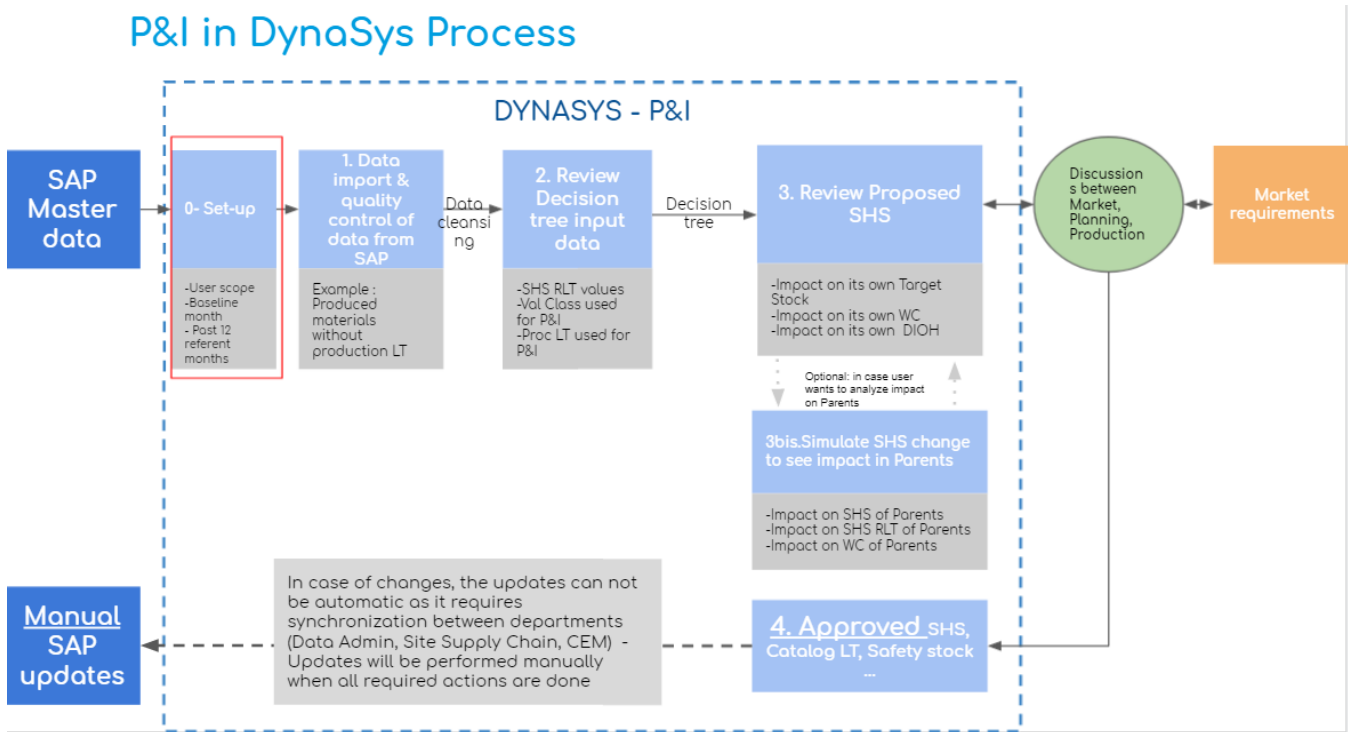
P&I in DynaSys Process

DYNASYS - P&I

SAP Master data

0- Set-up

-User scope
-Baseline month
- Past 12 referent months

1. Data import & quality control of data from SAP

Example : Produced materials without production LT

Data cleansing

2. Review Decision tree input data

-SHS RLT values
-Val Class used for P&I
-Proc LT used for P&I

Decision tree

3. Review Proposed SHS

-Impact on its own Target Stock
-Impact on its own WC
-Impact on its own DIOH

Optional: in case user wants to analyze impact on Parents

3bis.Simulate SHS change to see impact in Parents

-Impact on SHS of Parents
-Impact on SHS RLT of Parents
-Impact on WC of Parents

Discussions between Market, Planning, Production

Market requirements

4. Approved SHS, Catalog LT, Safety stock ...

In case of changes, the updates can not be automatic as it requires synchronization between departments (Data Admin, Site Supply Chain, CEM) - Updates will be performed manually when all required actions are done

Manual SAP updates